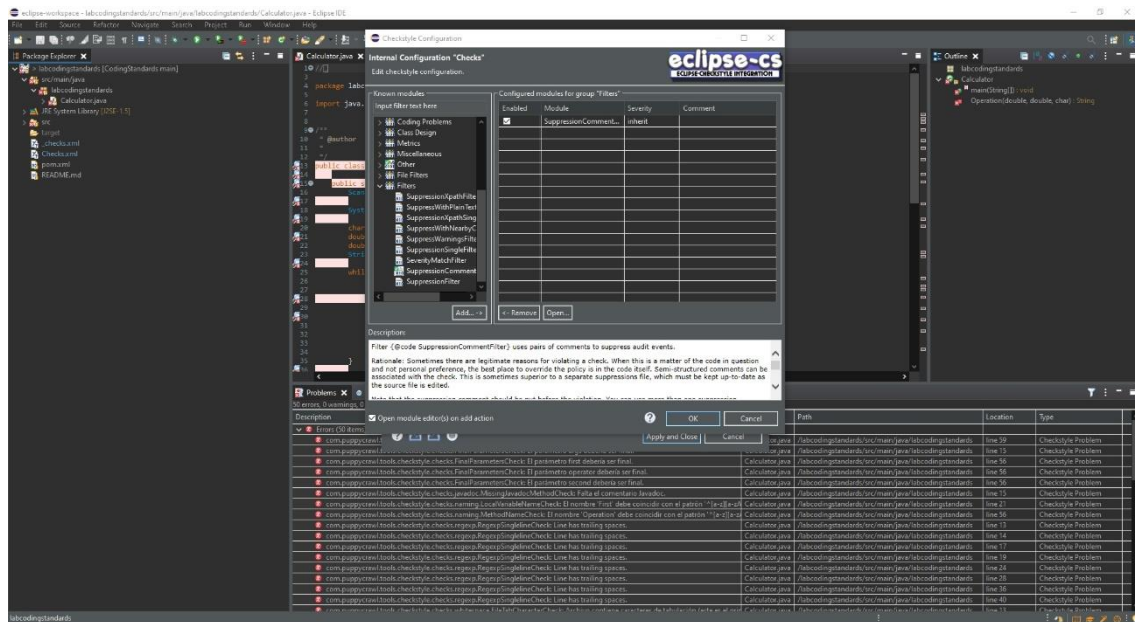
eclipse-workspace - labcodingstandards/src/main/java/labcodingstandards/Calculator.java - Eclipse IDE

File Edit Source Refactor Navigate Search Project Run Window Help

Package Explorer
labcodingstandards [CodingStandards main]
src/main/java
labcodingstandards
Calculator.java
JRE System Library [J2SE-1.5]
src
target
_checks.xml
Checks.xml
pom.xml
README.md

Calculator.java
package labc
import java.
/**
* @author
*/
public class
public s
Scan
Syst
char
doub
doub
stri
whil
}

Checkstyle Configuration
Internal Configuration "Checks"
Edit checkstyle configuration.
eclipse-cs
ECLIPSE-CHECKSTYLE INTEGRATION

Known modules
Input filter text here
Coding Problems
Class Design
Metrics
Miscellaneous
Other
File Filters
Filters
SuppressionXpathFilte
SuppressWithPlainText
SuppressionXpathSing
SuppressWithNearbyC
SuppressWarningsFilte
SuppressionSingleFilte
SeverityMatchFilter
SuppressionComment
SuppressionFilter
Add...

Configured modules for group "Filters"
| Enabled | Module | Severity | Comment |
|---|---|---|---|
| ☑ | SuppressionComment... | inherit | |

<- Remove  Open...

Description
Filter {@code SuppressionCommentFilter} uses pairs of comments to suppress audit events.

Rationale: Sometimes there are legitimate reasons for violating a check. When this is a matter of the code in question and not personal preference, the best place to override the policy is in the code itself. Semi-structured comments can be associated with the check. This is sometimes superior to a separate suppressions file, which must be kept up-to-date as the source file is edited.

Open module editor(s) on add action
OK  Cancel
Apply and Close  Cancel

Outline
labcodingstandards
Calculator
main(String[]) : void
Operation(double, double, char) : String

Problems
50 errors, 0 warnings, 0
Description
Errors (50 items)

| Description | Resource | Path | Location | Type |
|---|---|---|---|---|
| com.puppycrawl.tools.checkstyle.checks... | Calculator.java | /labcodingstandards/src/main/java/labcodingstandards | line 59 | Checkstyle Problem |
| com.puppycrawl.tools.checkstyle.checks... | Calculator.java | /labcodingstandards/src/main/java/labcodingstandards | line 15 | Checkstyle Problem |
| com.puppycrawl.tools.checkstyle.checks.FinalParametersCheck: El parámetro first debería ser final. | Calculator.java | /labcodingstandards/src/main/java/labcodingstandards | line 56 | Checkstyle Problem |
| com.puppycrawl.tools.checkstyle.checks.FinalParametersCheck: El parámetro operator debería ser final. | Calculator.java | /labcodingstandards/src/main/java/labcodingstandards | line 56 | Checkstyle Problem |
| com.puppycrawl.tools.checkstyle.checks.FinalParametersCheck: El parámetro second debería ser final. | Calculator.java | /labcodingstandards/src/main/java/labcodingstandards | line 56 | Checkstyle Problem |
| com.puppycrawl.tools.checkstyle.checks.javadoc.MissingJavadocMethodCheck: Falta el comentario Javadoc. | Calculator.java | /labcodingstandards/src/main/java/labcodingstandards | line 15 | Checkstyle Problem |
| com.puppycrawl.tools.checkstyle.checks.naming.LocalVariableNameCheck: El nombre 'First' debe coincidir con el patrón '^[a-z][a-zA... | Calculator.java | /labcodingstandards/src/main/java/labcodingstandards | line 21 | Checkstyle Problem |
| com.puppycrawl.tools.checkstyle.checks.naming.MethodNameCheck: El nombre 'Operation' debe coincidir con el patrón '^[a-z][a-zA... | Calculator.java | /labcodingstandards/src/main/java/labcodingstandards | line 56 | Checkstyle Problem |
| com.puppycrawl.tools.checkstyle.checks.regexp.RegexpSinglelineCheck: Line has trailing spaces. | Calculator.java | /labcodingstandards/src/main/java/labcodingstandards | line 13 | Checkstyle Problem |
| com.puppycrawl.tools.checkstyle.checks.regexp.RegexpSinglelineCheck: Line has trailing spaces. | Calculator.java | /labcodingstandards/src/main/java/labcodingstandards | line 14 | Checkstyle Problem |
| com.puppycrawl.tools.checkstyle.checks.regexp.RegexpSinglelineCheck: Line has trailing spaces. | Calculator.java | /labcodingstandards/src/main/java/labcodingstandards | line 17 | Checkstyle Problem |
| com.puppycrawl.tools.checkstyle.checks.regexp.RegexpSinglelineCheck: Line has trailing spaces. | Calculator.java | /labcodingstandards/src/main/java/labcodingstandards | line 19 | Checkstyle Problem |
| com.puppycrawl.tools.checkstyle.checks.regexp.RegexpSinglelineCheck: Line has trailing spaces. | Calculator.java | /labcodingstandards/src/main/java/labcodingstandards | line 24 | Checkstyle Problem |
| com.puppycrawl.tools.checkstyle.checks.regexp.RegexpSinglelineCheck: Line has trailing spaces. | Calculator.java | /labcodingstandards/src/main/java/labcodingstandards | line 28 | Checkstyle Problem |
| com.puppycrawl.tools.checkstyle.checks.regexp.RegexpSinglelineCheck: Line has trailing spaces. | Calculator.java | /labcodingstandards/src/main/java/labcodingstandards | line 36 | Checkstyle Problem |
| com.puppycrawl.tools.checkstyle.checks.regexp.RegexpSinglelineCheck: Line has trailing spaces. | Calculator.java | /labcodingstandards/src/main/java/labcodingstandards | line 40 | Checkstyle Problem |
| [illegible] | Calculator.java | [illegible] | line 13 | Checkstyle Problem |

labcodingstandards